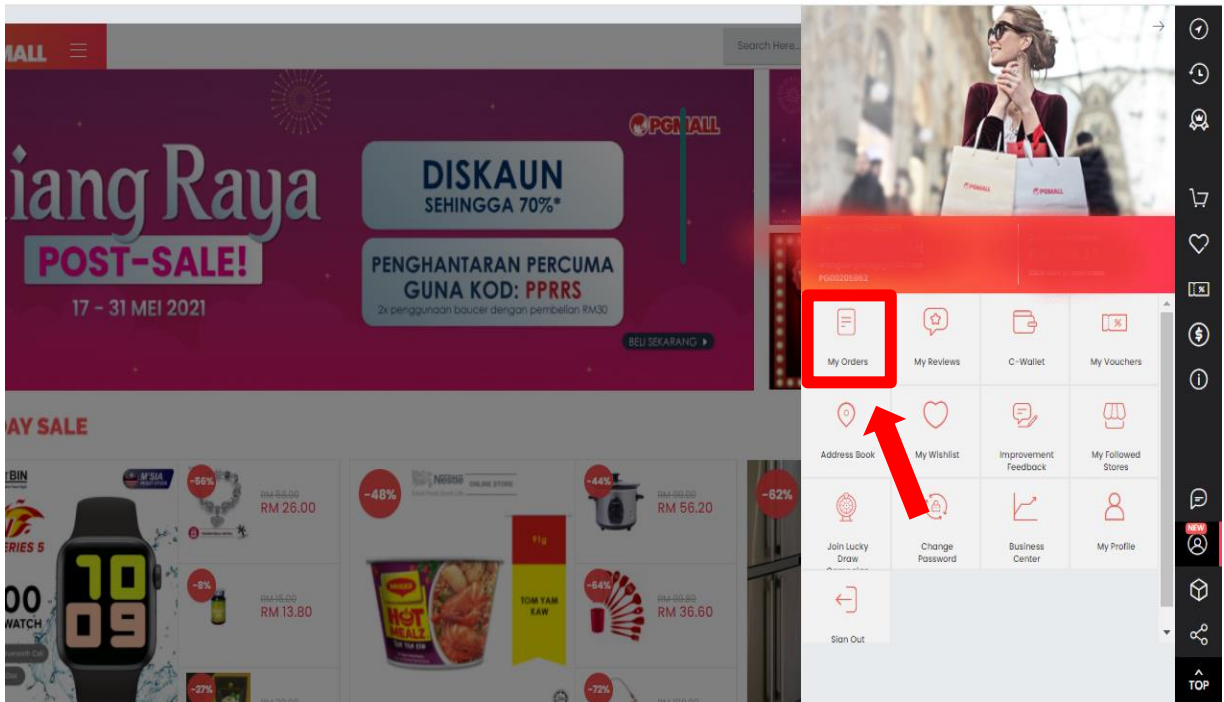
MALL

Search Here...

PGMALL

iang Raya

POST-SALE!

17 - 31 MEI 2021

DISKAUN
SEHINGGA 70%*

PENGHANTARAN PERCUMA
GUNA KOD: PPRRS

2x penggunaan baucer dengan pembelian RM30

BELI SEKARANG

AY SALE

BIN

M'SIA

ERIES 5

10
09

00
WATCH

-56%

RM 58.00
RM 26.00

-8%

RM 15.00
RM 13.80

-27%

-48%

Nestle

ONLINE STORE

MAGGI

HOT MEALZ

TOM YAM KAW

-44%

RM 99.00
RM 56.20

-64%

RM 99.80
RM 36.60

-72%

-62%

PGMALL

PG00205862

My Orders

My Reviews

C-Wallet

My Vouchers

Address Book

My Wishlist

Improvement Feedback

My Followed Stores

Join Lucky Draw

Change Password

Business Center

My Profile

Sign Out

NEW

TOP